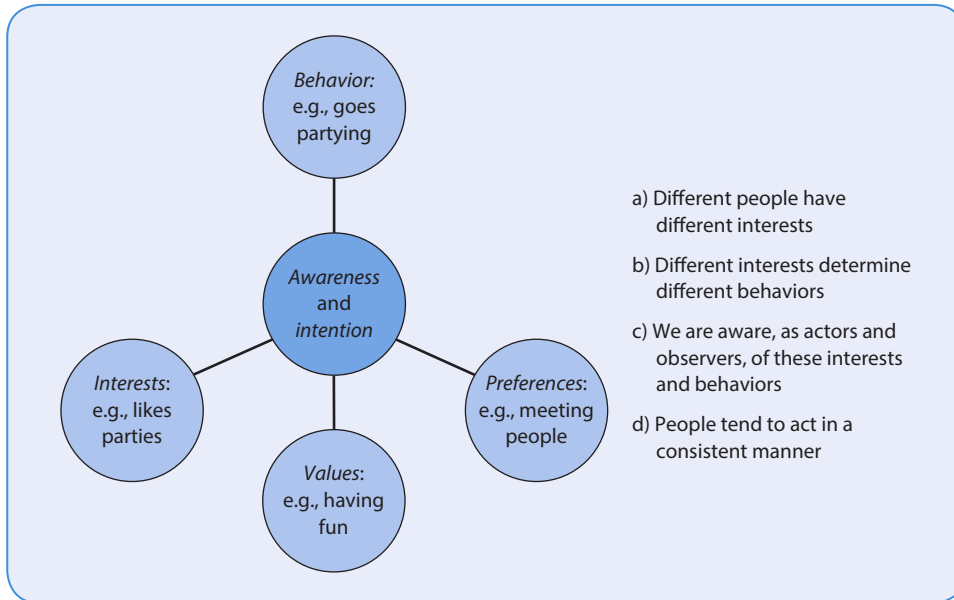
Behavior: e.g., goes partying

Awareness and intention

Interests: e.g., likes parties

Values: e.g., having fun

Preferences: e.g., meeting people

a) Different people have different interests

b) Different interests determine different behaviors

c) We are aware, as actors and observers, of these interests and behaviors

d) People tend to act in a consistent manner